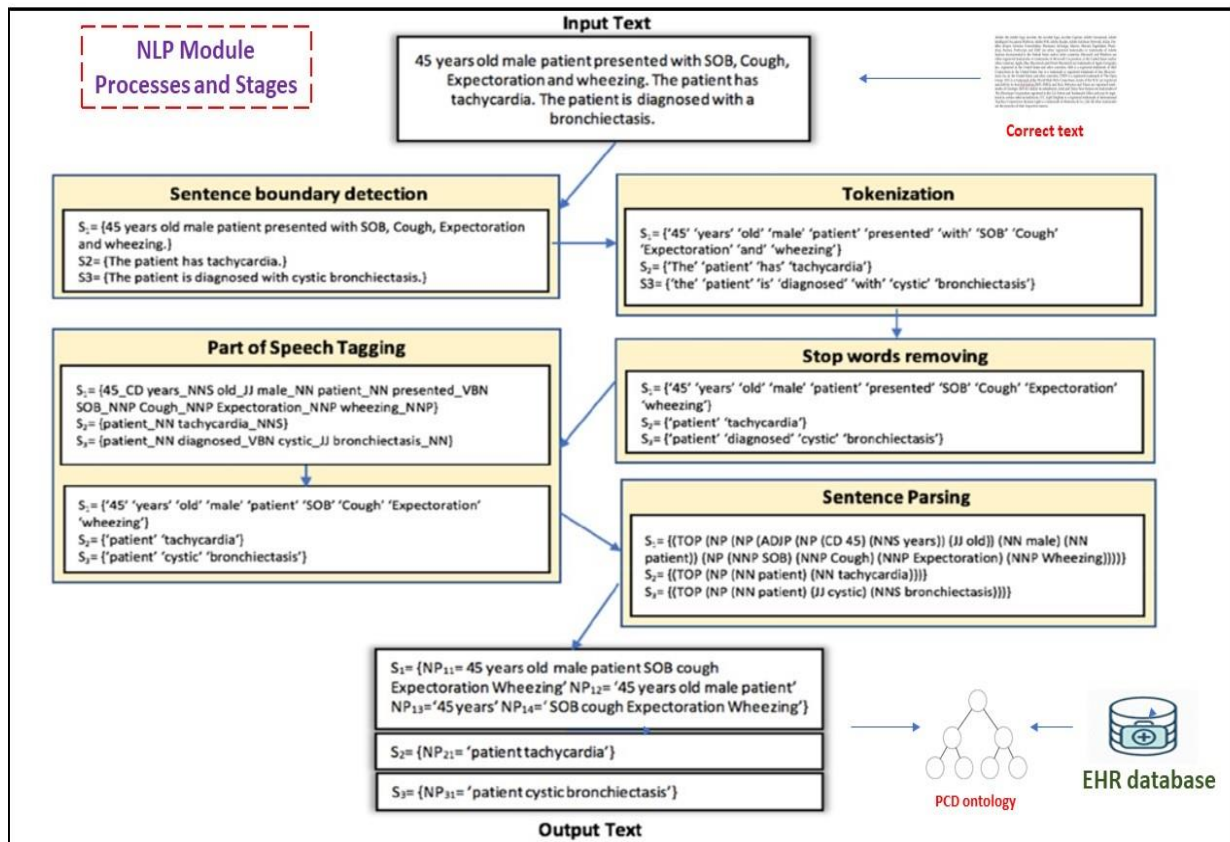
NLP Module Processes and Stages

Input Text

45 years old male patient presented with SOB, Cough, Expectoration and wheezing. The patient has tachycardia. The patient is diagnosed with a bronchiectasis.

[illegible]

Correct text

Sentence boundary detection

$S_1$= {45 years old male patient presented with SOB, Cough, Expectoration and wheezing.}
S2= {The patient has tachycardia.}
S3= {The patient is diagnosed with cystic bronchiectasis.}

Tokenization

$S_1$= {'45' 'years' 'old' 'male' 'patient' 'presented' 'with' 'SOB' 'Cough' 'Expectoration' 'and' 'wheezing'}
$S_2$= {'The' 'patient' 'has' 'tachycardia'}
S3= {'the' 'patient' 'is' 'diagnosed' 'with' 'cystic' 'bronchiectasis'}

Part of Speech Tagging

$S_1$= {45_CD years_NNS old_JJ male_NN patient_NN presented_VBN SOB_NNP Cough_NNP Expectoration_NNP wheezing_NNP}
$S_2$= {patient_NN tachycardia_NNS}
$S_3$= {patient_NN diagnosed_VBN cystic_JJ bronchiectasis_NN}

Stop words removing

$S_1$= {'45' 'years' 'old' 'male' 'patient' 'presented' 'SOB' 'Cough' 'Expectoration' 'wheezing'}
$S_2$= {'patient' 'tachycardia'}
$S_3$= {'patient' 'diagnosed' 'cystic' 'bronchiectasis'}

$S_1$= {'45' 'years' 'old' 'male' 'patient' 'SOB' 'Cough' 'Expectoration' 'wheezing'}
$S_2$= {'patient' 'tachycardia'}
$S_3$= {'patient' 'cystic' 'bronchiectasis'}

Sentence Parsing

$S_1$= {(TOP (NP (NP (ADJP (NP (CD 45) (NNS years)) (JJ old)) (NN male) (NN patient)) (NP (NNP SOB) (NNP Cough) (NNP Expectoration) (NNP Wheezing)))))}
$S_2$= {(TOP (NP (NN patient) (NN tachycardia)))}
$S_3$= {(TOP (NP (NN patient) (JJ cystic) (NNS bronchiectasis)))}

$S_1$= {$NP_{11}$= 45 years old male patient SOB cough Expectoration Wheezing' $NP_{12}$= '45 years old male patient' $NP_{13}$='45 years' $NP_{14}$=' SOB cough Expectoration Wheezing'}

$S_2$= {$NP_{21}$= 'patient tachycardia'}

$S_3$= {$NP_{31}$= 'patient cystic bronchiectasis'}

Output Text

PCD ontology

EHR database